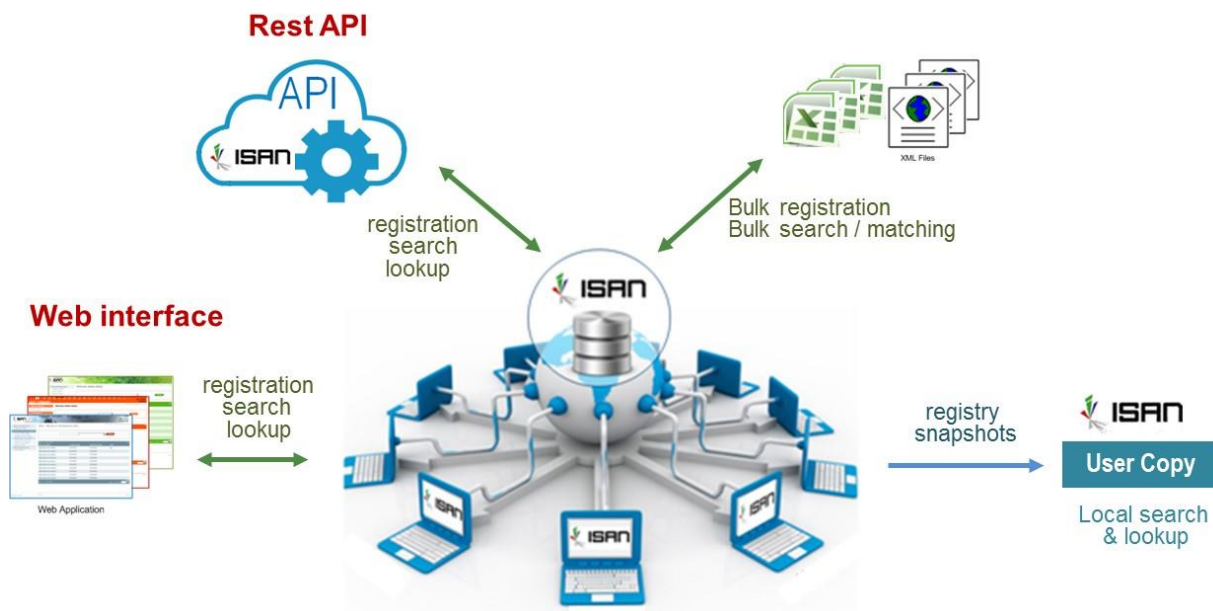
Rest API

API

ISAN

XML Files

registration
search
lookup

Bulk registration
Bulk search / matching

ISAN

Web interface

registration
search
lookup

Web Application

ISAN

ISAN

ISAN

ISAN

registry
snapshots

ISAN

User Copy

Local search
& lookup